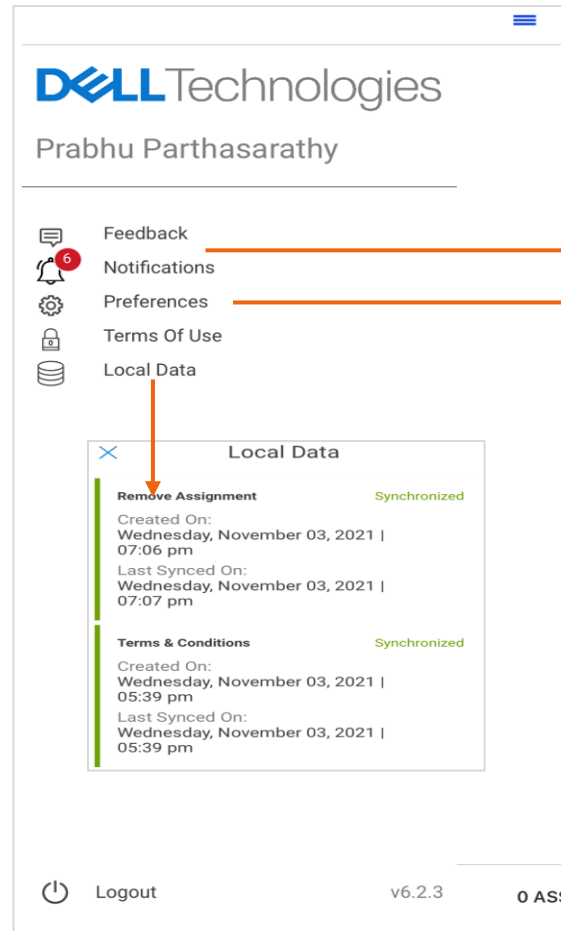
DELLTechnologies

Prabhu Parthasarathy

Feedback
6
Notifications
Preferences
Terms Of Use
Local Data

Local Data

Remove Assignment
Synchronized
Created On:
Wednesday, November 03, 2021 | 07:06 pm
Last Synced On:
Wednesday, November 03, 2021 | 07:07 pm

Terms & Conditions
Synchronized
Created On:
Wednesday, November 03, 2021 | 05:39 pm
Last Synced On:
Wednesday, November 03, 2021 | 05:39 pm

Logout
v6.2.3
0 ASS